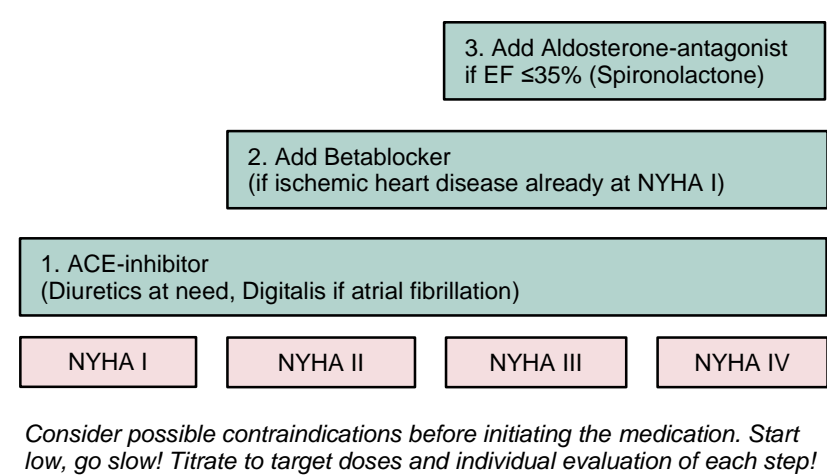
3. Add Aldosterone-antagonist if EF ≤35% (Spironolactone)

2. Add Betablocker (if ischemic heart disease already at NYHA I)

1. ACE-inhibitor (Diuretics at need, Digitalis if atrial fibrillation)

NYHA I

NYHA II

NYHA III

NYHA IV

Consider possible contraindications before initiating the medication. Start low, go slow! Titrate to target doses and individual evaluation of each step!